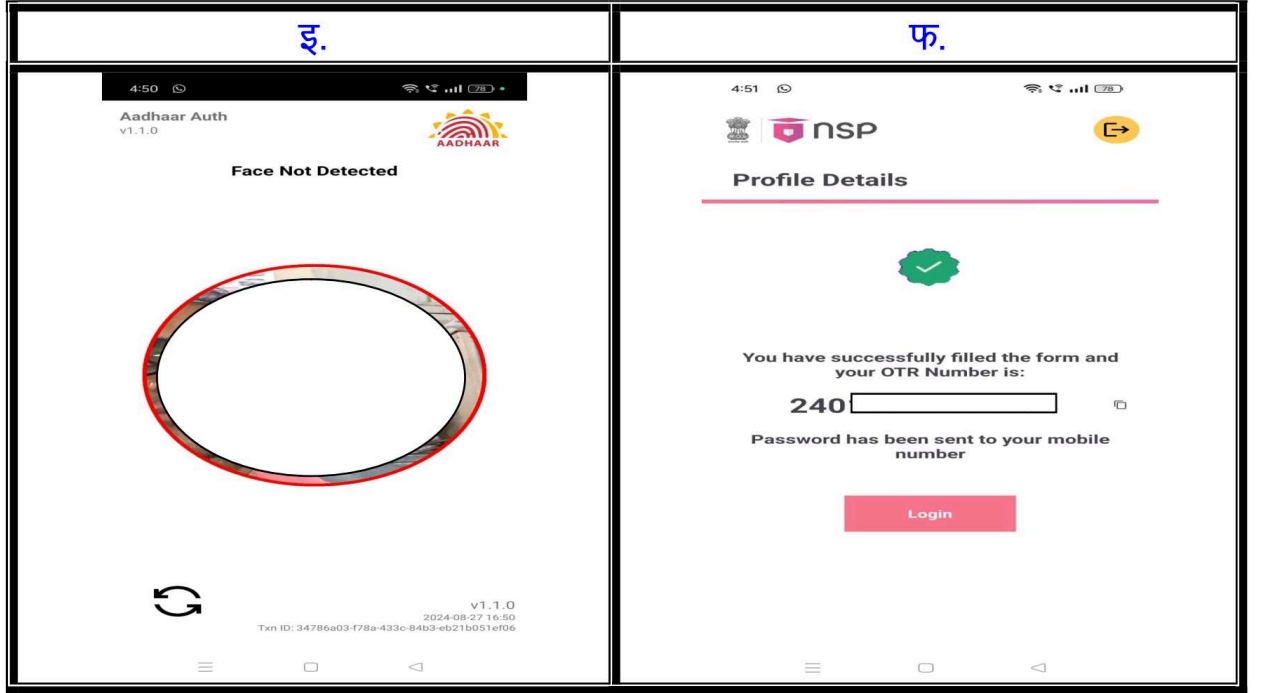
| इ. | फ. |
|---|---|
| 4:50 Aadhaar Auth v1.1.0 AADHAAR Face Not Detected v1.1.0 2024-08-27 16:50 Txn ID: 34786a03-f78a-433c-84b3-eb21b051ef06 | 4:51 NSP Profile Details You have successfully filled the form and your OTR Number is: 240 Password has been sent to your mobile number Login |